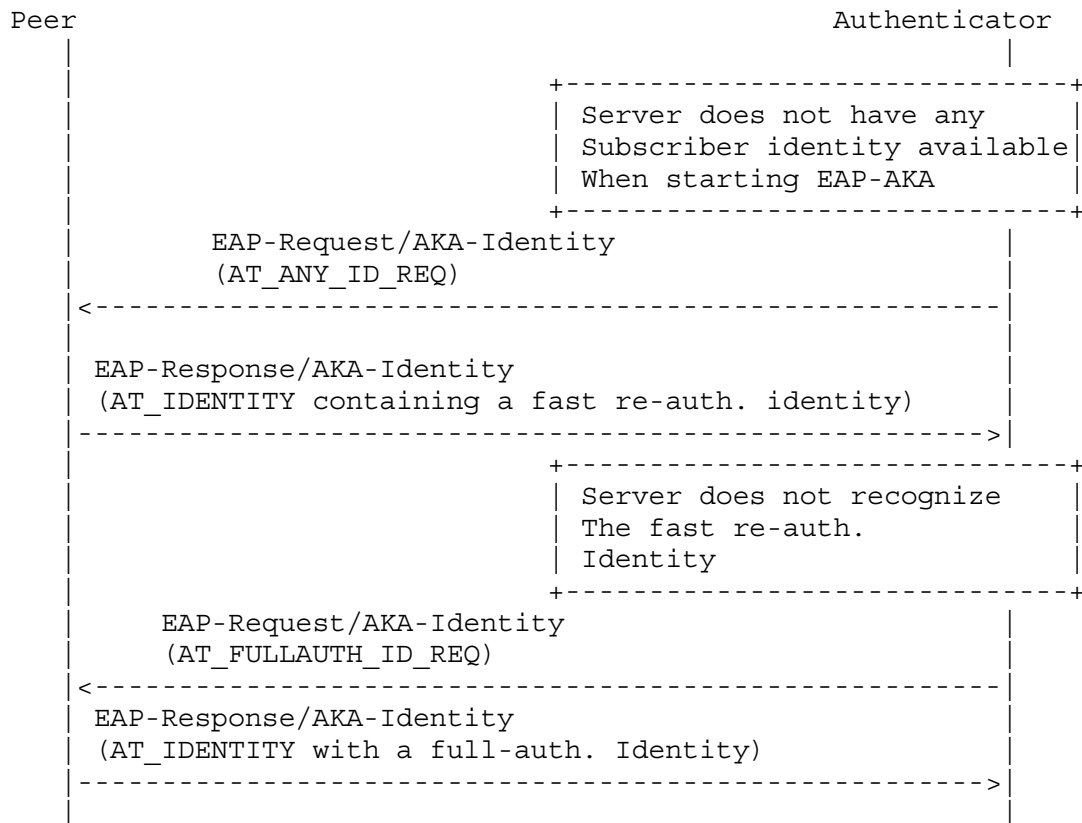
Peer Authenticator

Server does not have any Subscriber identity available When starting EAP-AKA

EAP-Request/AKA-Identity (AT_ANY_ID_REQ)

EAP-Response/AKA-Identity (AT_IDENTITY containing a fast re-auth. identity)

Server does not recognize The fast re-auth. Identity

EAP-Request/AKA-Identity (AT_FULLAUTH_ID_REQ)

EAP-Response/AKA-Identity (AT_IDENTITY with a full-auth. Identity)